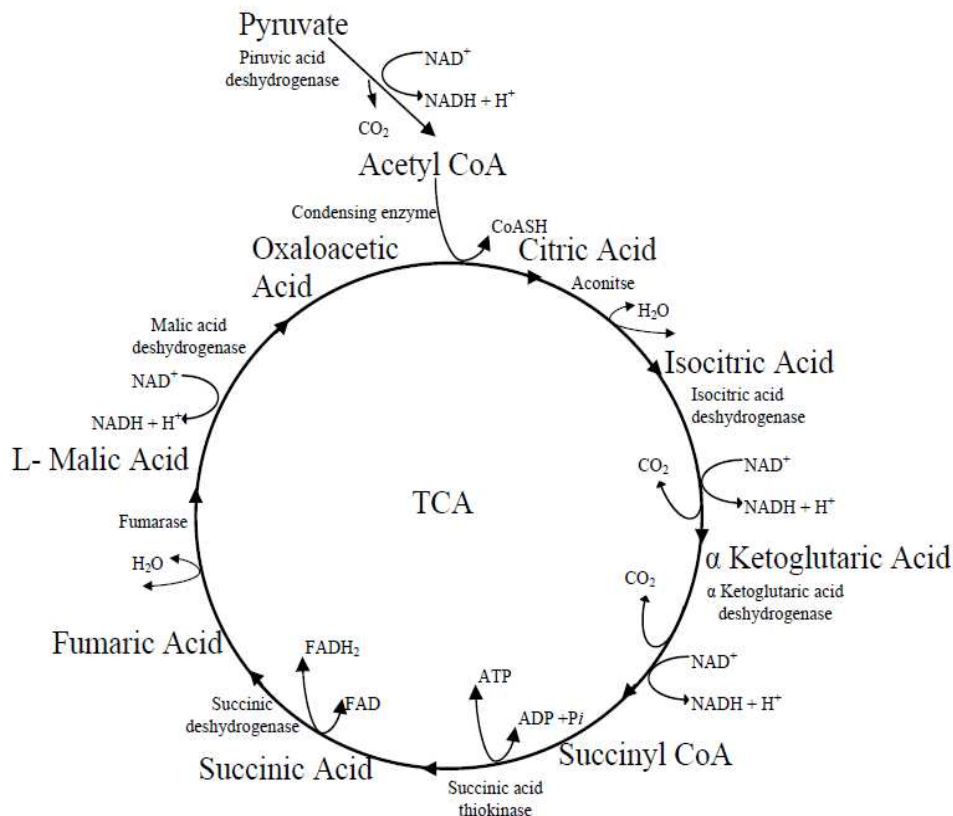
Pyruvate

Piruvic acid deshydrogenase

$NAD^+$

$NADH + H^+$

$CO_2$

Acetyl CoA

Condensing enzyme

CoASH

Oxaloacetic Acid

Citric Acid

Aconitse

$H_2O$

Malic acid deshydrogenase

$NAD^+$

$NADH + H^+$

Isocitric Acid

Isocitric acid deshydrogenase

L- Malic Acid

TCA

$CO_2$

$NAD^+$

$NADH + H^+$

Fumarase

$H_2O$

α Ketoglutaric Acid

$CO_2$

α Ketoglutaric acid deshydrogenase

Fumaric Acid

$FADH_2$

Succinic deshydrogenase

FAD

ATP

ADP +P$i$

$NAD^+$

$NADH + H^+$

Succinyl CoA

Succinic Acid

Succinic acid thiokinase